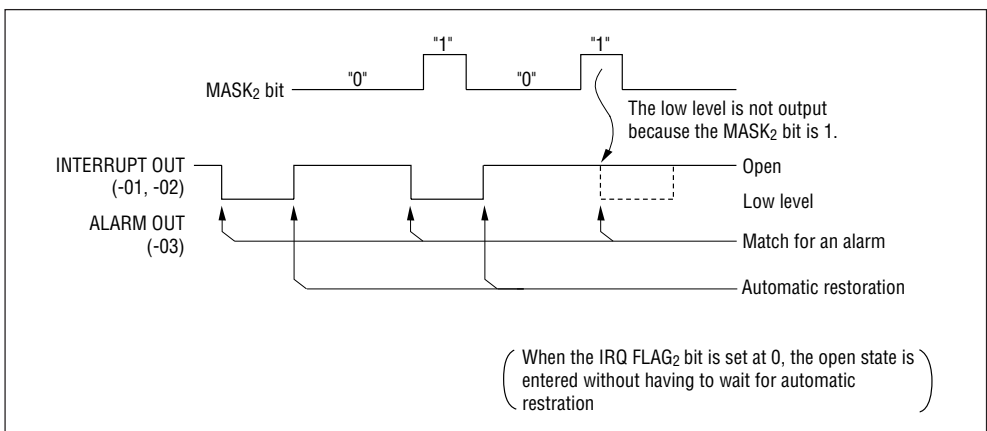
"1"

"1"

MASK$_2$ bit

"0"

"0"

The low level is not output because the MASK$_2$ bit is 1.

INTERRUPT OUT (-01, -02)

ALARM OUT (-03)

Open

Low level

Match for an alarm

Automatic restoration

When the IRQ FLAG$_2$ bit is set at 0, the open state is entered without having to wait for automatic restration